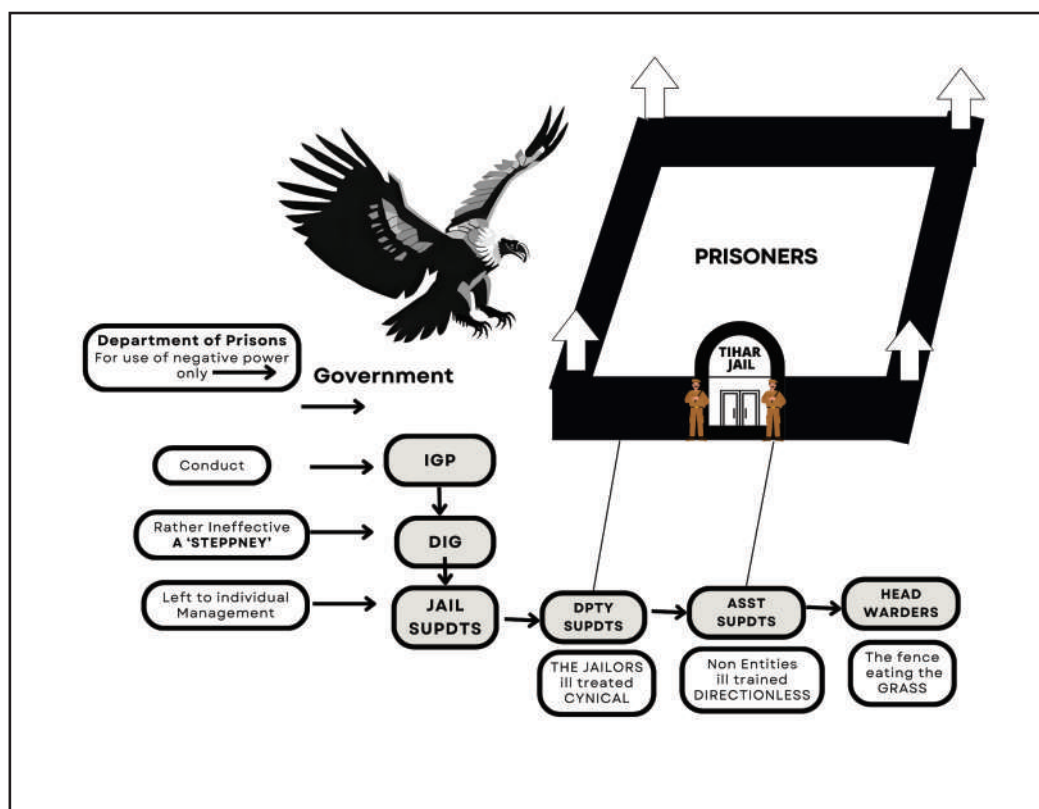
PRISONERS

TIHAR JAIL

Department of Prisons
For use of negative power only

Government

Conduct

IGP

Rather Ineffective
A 'STEPPNEY'

DIG

Left to individual Management

JAIL SUPDTS

DPTY SUPDTS

THE JAILORS ill treated CYNICAL

ASST SUPDTS

Non Entities ill trained DIRECTIONLESS

HEAD WARDERS

The fence eating the GRASS